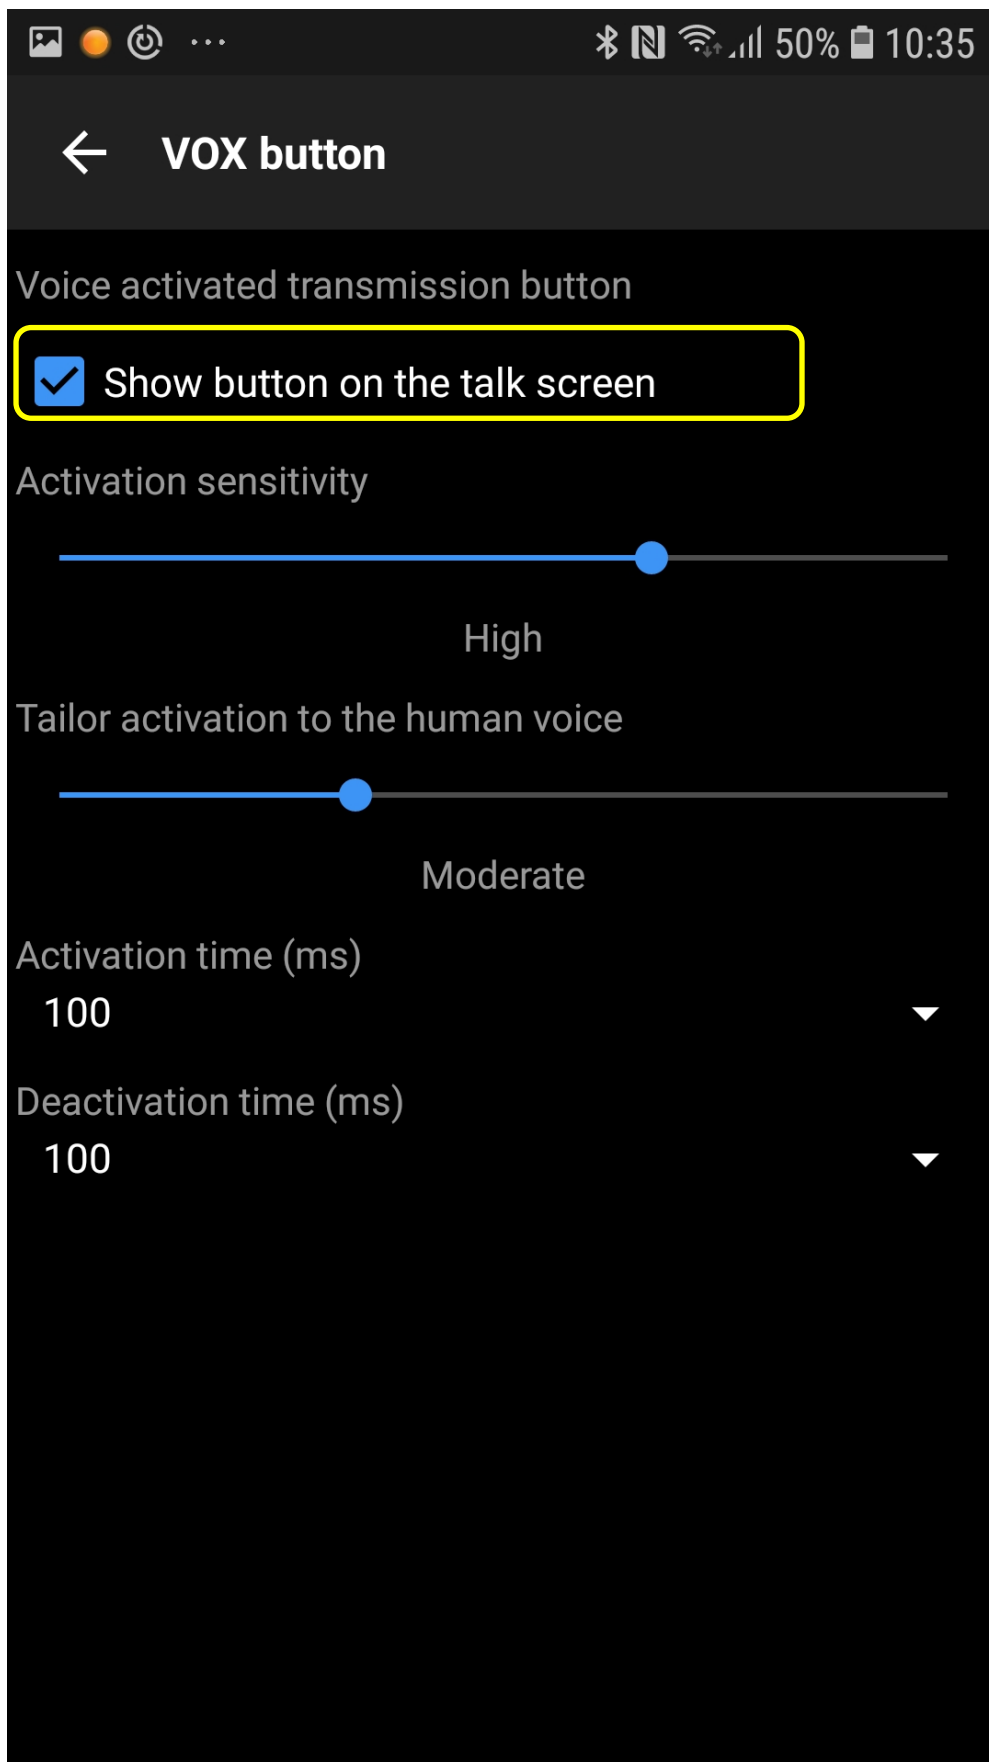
50% 10:35

VOX button

Voice activated transmission button

Show button on the talk screen

Activation sensitivity

High

Tailor activation to the human voice

Moderate

Activation time (ms)

100

Deactivation time (ms)

100